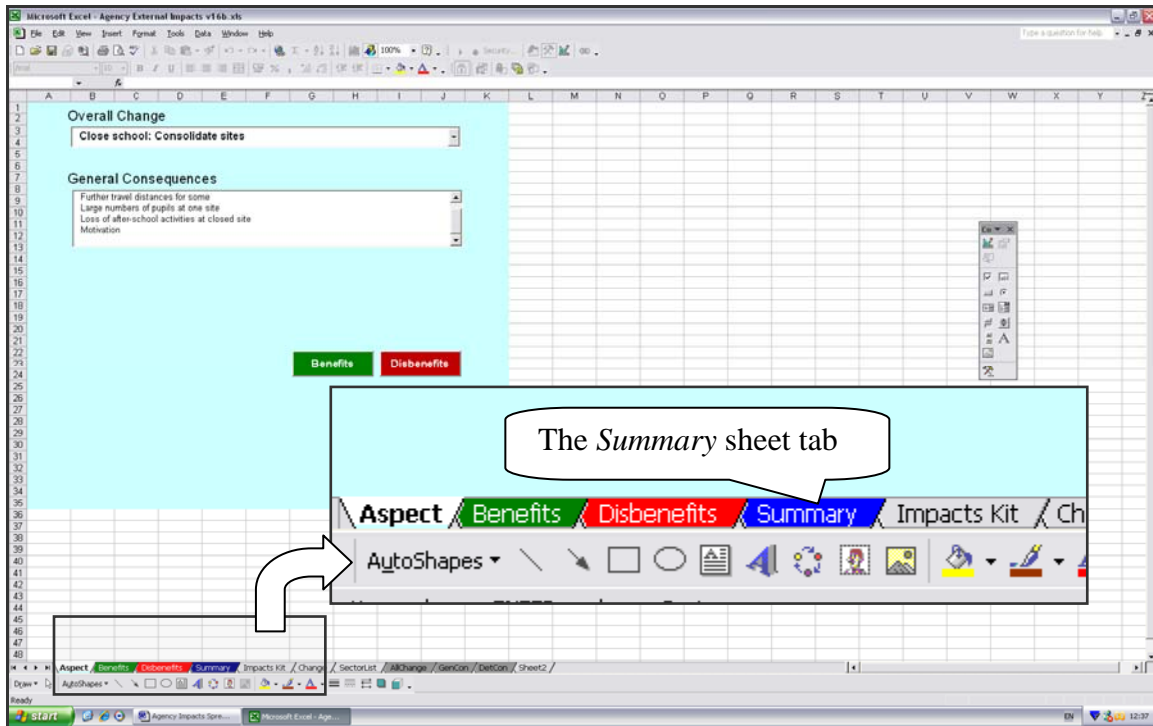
Microsoft Excel - Agency External Impacts v16b.xls

File Edit View Insert Format Tools Data Window Help

Type a question for help

100%

Overall Change

Close school: Consolidate sites

General Consequences

Further travel distances for some
Large numbers of pupils at one site
Loss of after-school activities at closed site
Motivation

Benefits

Disbenefits

The *Summary* sheet tab

Aspect / Benefits / Disbenefits / Summary / Impacts Kit / Ch

AutoShapes ▾

Aspect / Benefits / Disbenefits / Summary / Impacts Kit / Change / SectorList / AllChange / GenCon / DetCon / Sheet2 /

Draw ▾ AutoShapes ▾

Ready

start

Agency Impacts Spre...

Microsoft Excel - Age...

EN

12:37